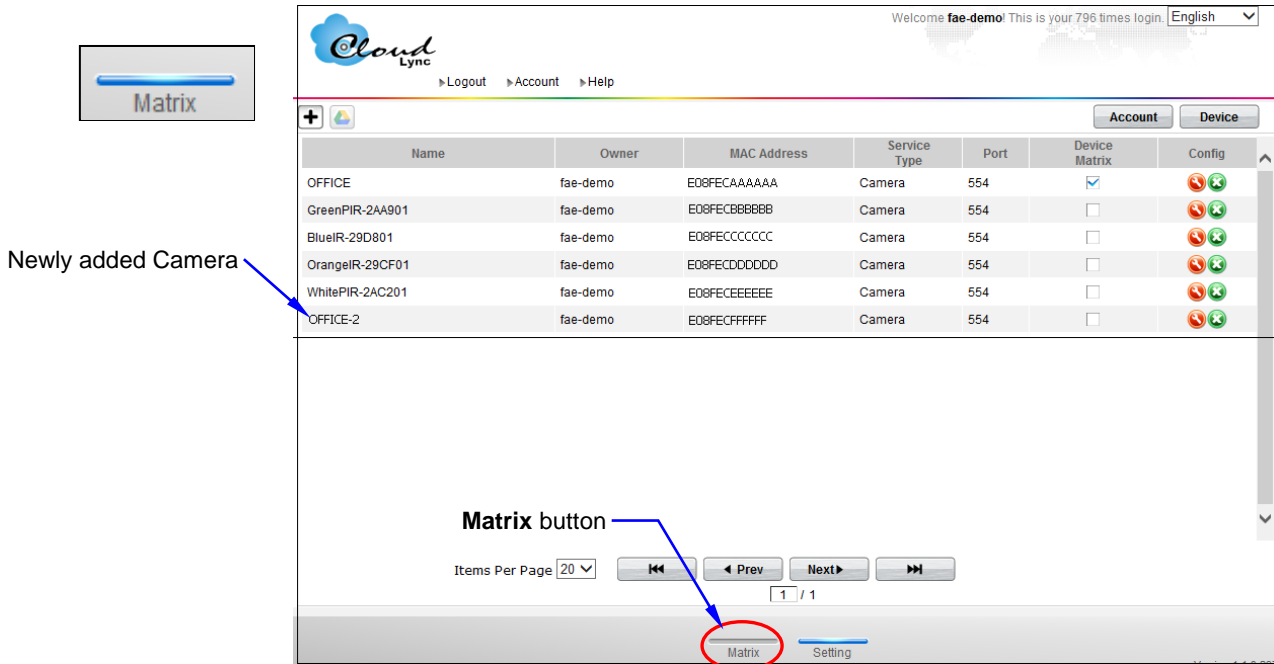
Matrix

Cloud Lync

Welcome fae-demo! This is your 796 times login. English

Logout Account Help

Account Device

| Name | Owner | MAC Address | Service Type | Port | Device Matrix | Config |
|---|---|---|---|---|---|---|
| OFFICE | fae-demo | E08FECAAAAAA | Camera | 554 | ✓ | |
| GreenPIR-2AA901 | fae-demo | E08FECBBBBBB | Camera | 554 | | |
| BlueIR-29D801 | fae-demo | E08FECCCCCCC | Camera | 554 | | |
| OrangeIR-29CF01 | fae-demo | E08FECDDDDDD | Camera | 554 | | |
| WhitePIR-2AC201 | fae-demo | E08FECEEEEEE | Camera | 554 | | |
| OFFICE-2 | fae-demo | E08FECFFFFFF | Camera | 554 | | |

Newly added Camera

Matrix button

Items Per Page 20

Prev Next

1 / 1

Matrix Setting